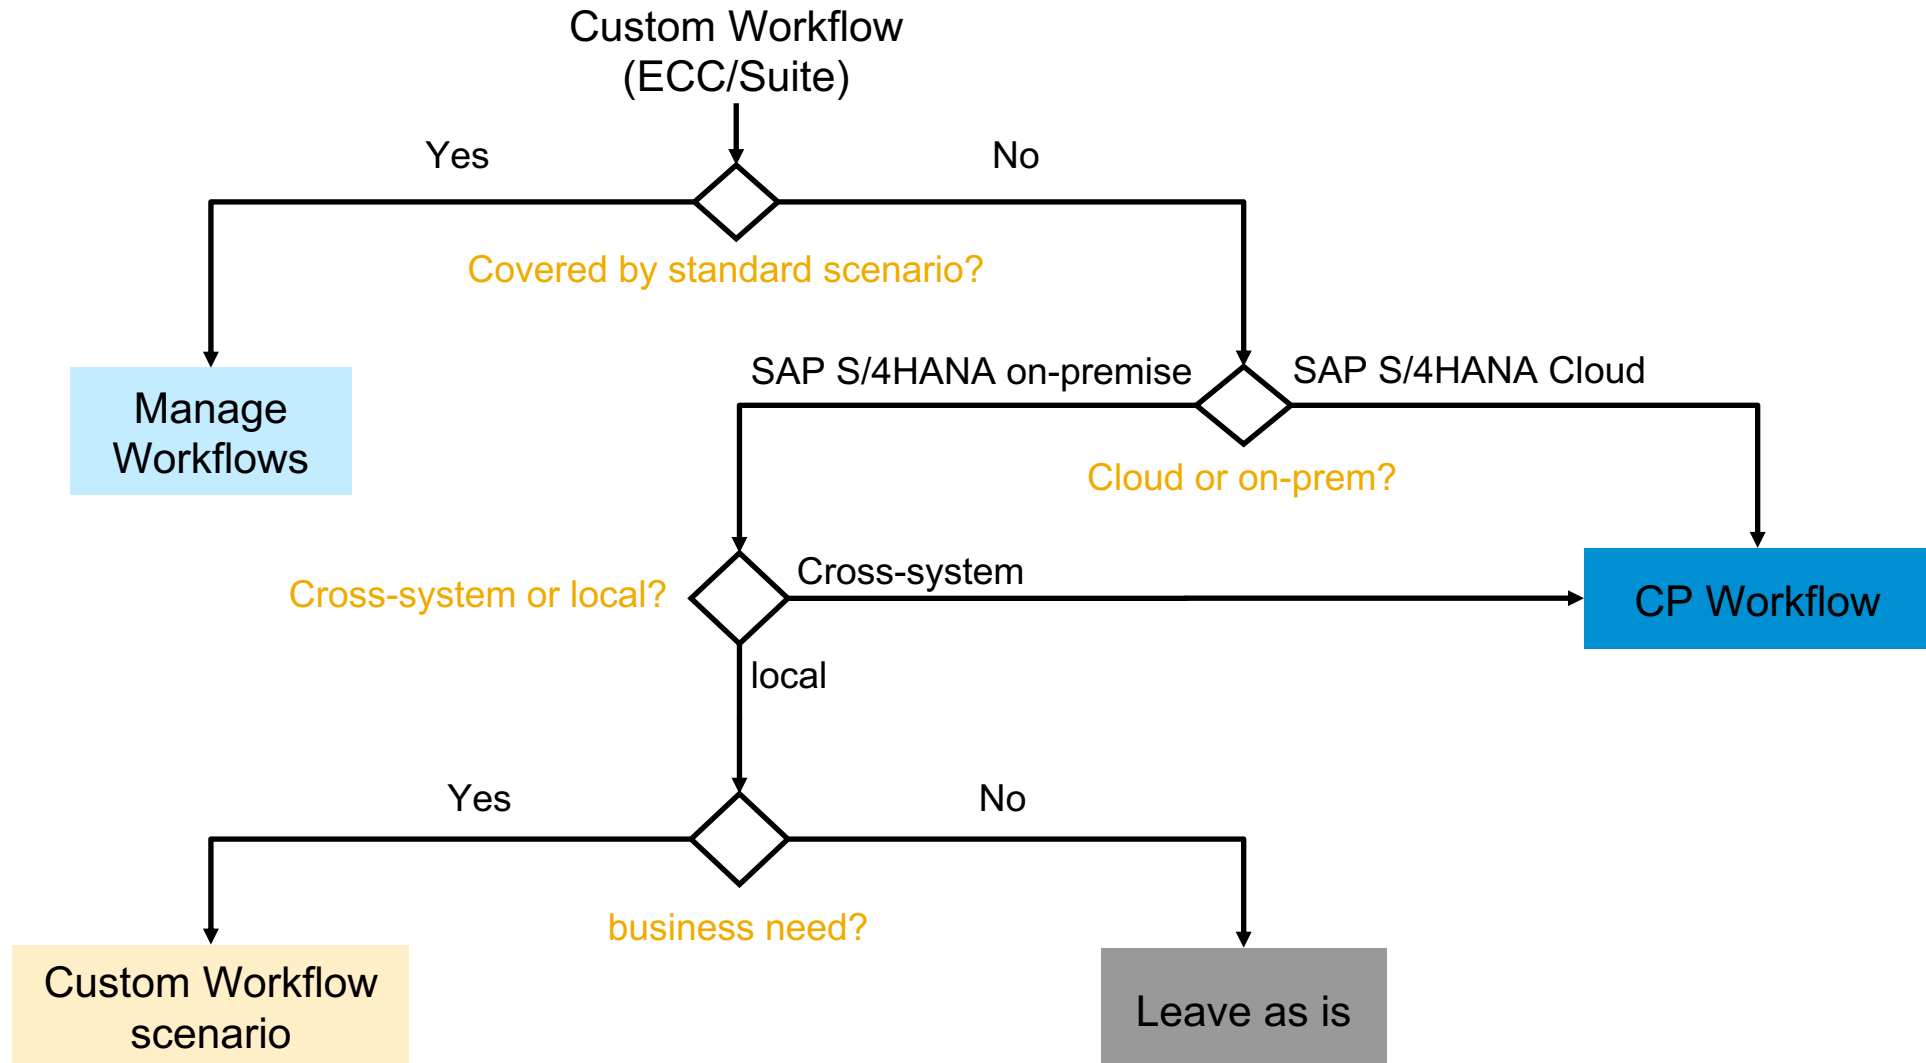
Custom Workflow
(ECC/Suite)

Yes

No

Covered by standard scenario?

Manage Workflows

SAP S/4HANA on-premise

SAP S/4HANA Cloud

Cloud or on-prem?

Cross-system or local?

Cross-system

CP Workflow

local

Yes

No

business need?

Custom Workflow scenario

Leave as is